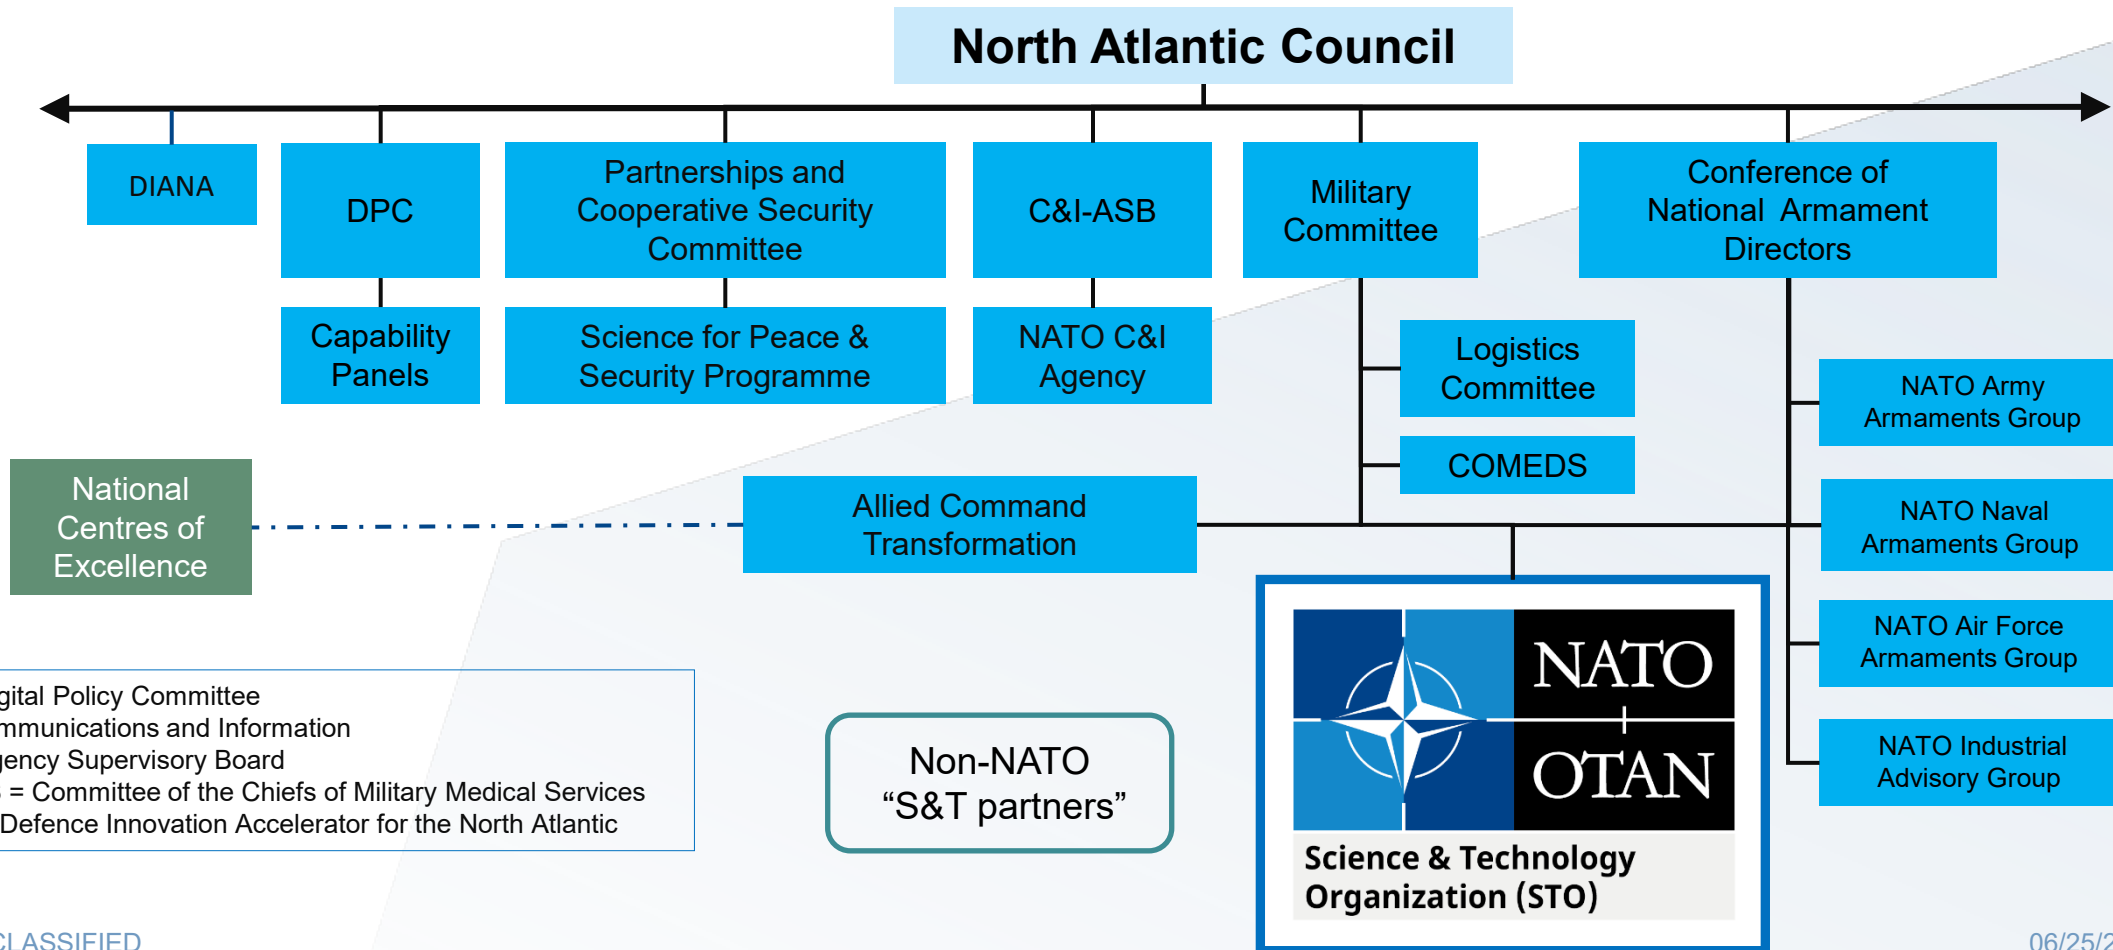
North Atlantic Council

DIANA

DPC

Partnerships and Cooperative Security Committee

C&I-ASB

Military Committee

Conference of National Armament Directors

Capability Panels

Science for Peace & Security Programme

NATO C&I Agency

Logistics Committee

COMEDS

NATO Army Armaments Group

National Centres of Excellence

Allied Command Transformation

NATO Naval Armaments Group

NATO Air Force Armaments Group

NATO Industrial Advisory Group

NATO OTAN

Science & Technology Organization (STO)

Non-NATO “S&T partners”

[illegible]gital Policy Committee
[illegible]mmunications and Information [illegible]gency Supervisory Board
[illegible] = Committee of the Chiefs of Military Medical Services
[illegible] Defence Innovation Accelerator for the North Atlantic

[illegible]CLASSIFIED

06/25/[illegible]